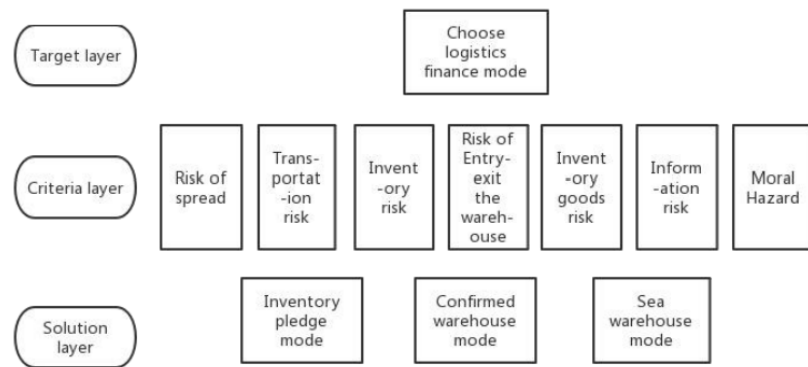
Target layer

Choose logistics finance mode

Criteria layer

Risk of spread

Transportation risk

Inventory risk

Risk of Entry-exit the warehouse

Inventory goods risk

Information risk

Moral Hazard

Solution layer

Inventory pledge mode

Confirmed warehouse mode

Sea warehouse mode